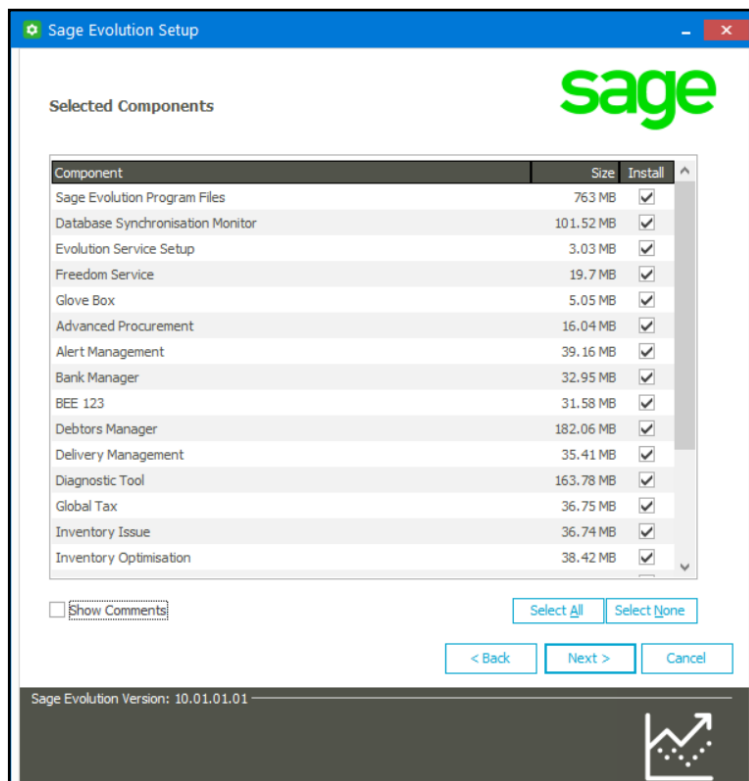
Sage Evolution Setup

Selected Components

sage

| Component | Size | Install |
|---|---|---|
| Sage Evolution Program Files | 763 MB | ☑ |
| Database Synchronisation Monitor | 101.52 MB | ☑ |
| Evolution Service Setup | 3.03 MB | ☑ |
| Freedom Service | 19.7 MB | ☑ |
| Glove Box | 5.05 MB | ☑ |
| Advanced Procurement | 16.04 MB | ☑ |
| Alert Management | 39.16 MB | ☑ |
| Bank Manager | 32.95 MB | ☑ |
| BEE 123 | 31.58 MB | ☑ |
| Debtors Manager | 182.06 MB | ☑ |
| Delivery Management | 35.41 MB | ☑ |
| Diagnostic Tool | 163.78 MB | ☑ |
| Global Tax | 36.75 MB | ☑ |
| Inventory Issue | 36.74 MB | ☑ |
| Inventory Optimisation | 38.42 MB | ☑ |

Show Comments

Select All

Select None

< Back

Next >

Cancel

Sage Evolution Version: 10.01.01.01